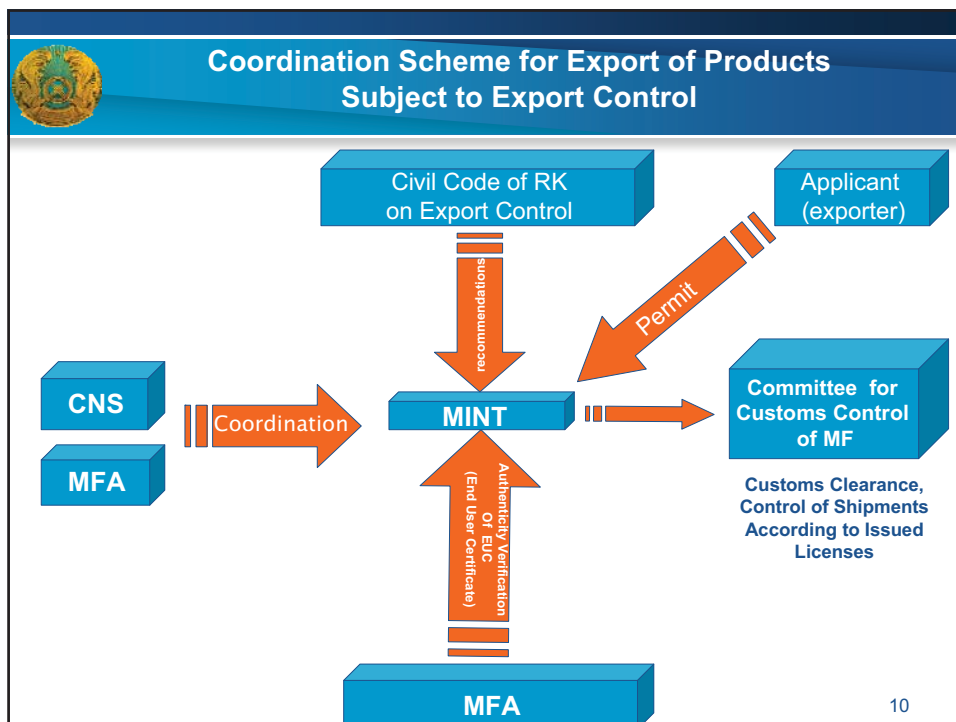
Coordination Scheme for Export of Products Subject to Export Control

Civil Code of RK on Export Control

Applicant (exporter)

recommendations

Permit

CNS

MFA

Coordination

MINT

Committee for Customs Control of MF

Customs Clearance, Control of Shipments According to Issued Licenses

Authenticity Verification Of EUC (End User Certificate)

MFA

10